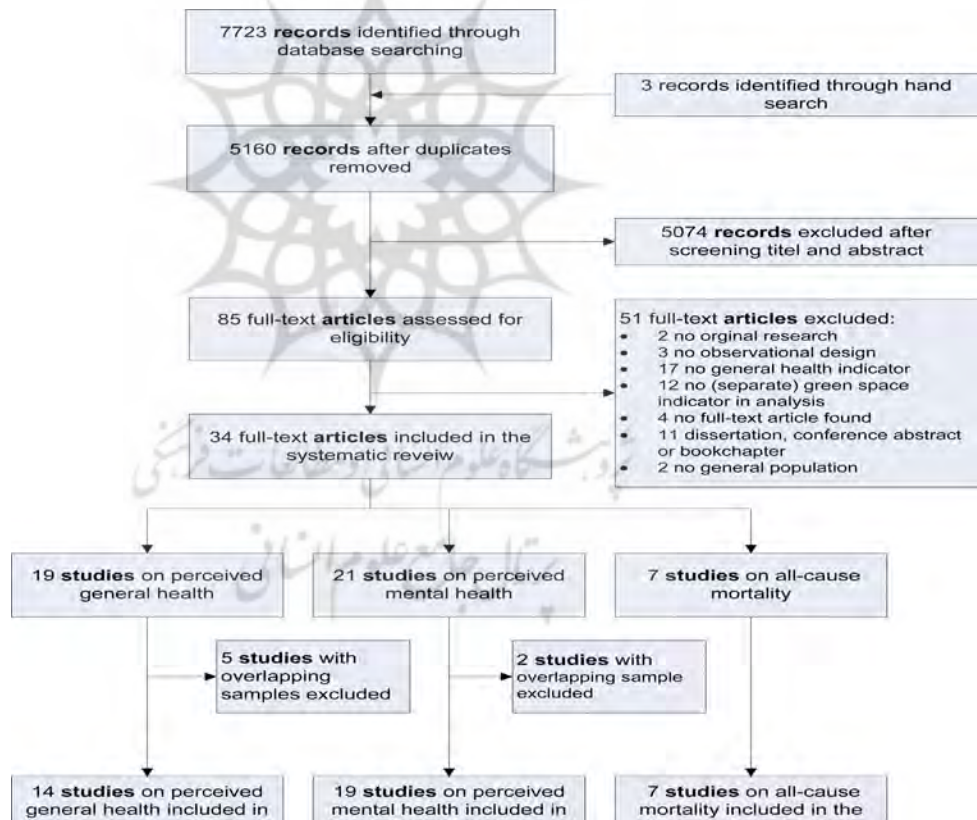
7723 **records** identified through database searching

3 records identified through hand search

5160 **records** after duplicates removed

5074 **records** excluded after screening titel and abstract

85 full-text **articles** assessed for eligibility

51 full-text **articles** excluded:
- 2 no orginal research
- 3 no observational design
- 17 no general health indicator
- 12 no (separate) green space indicator in analysis
- 4 no full-text article found
- 11 dissertation, conference abstract or bookchapter
- 2 no general population

34 full-text **articles** included in the systematic reveiw

19 **studies** on perceived general health

21 **studies** on perceived mental health

7 **studies** on all-cause mortality

5 **studies** with overlapping samples excluded

2 **studies** with overlapping sample excluded

14 **studies** on perceived general health included in

19 **studies** on perceived mental health included in

7 **studies** on all-cause mortality included in the